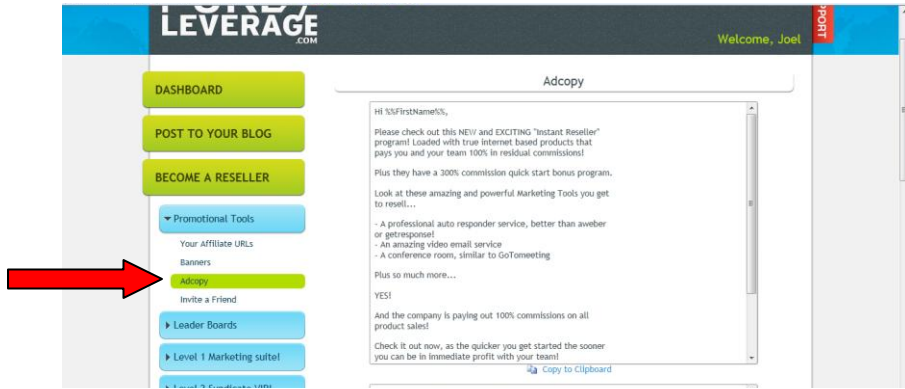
LEVERAGE
.COM

PPORT

Welcome, Joel

DASHBOARD

POST TO YOUR BLOG

BECOME A RESELLER

Promotional Tools

Your Affiliate URLs

Banners

Adcopy

Invite a Friend

Leader Boards

Level 1 Marketing suite!

Adcopy

Hi %%FirstName%%,

Please check out this NEW and EXCITING "Instant Reseller" program! Loaded with true internet based products that pays you and your team 100% in residual commissions!

Plus they have a 300% commission quick start bonus program.

Look at these amazing and powerful Marketing Tools you get to resell...

- A professional auto responder service, better than aweber or getresponse!
- An amazing video email service
- A conference room, similar to GoTomeeting

Plus so much more...

YES!

And the company is paying out 100% commissions on all product sales!

Check it out now, as the quicker you get started the sooner you can be in immediate profit with your team!

Copy to Clipboard